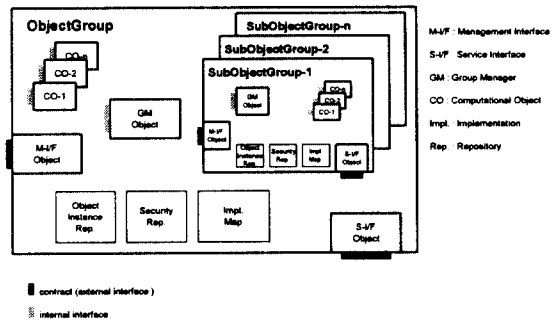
ObjectGroup

SubObjectGroup-n

SubObjectGroup-2

SubObjectGroup-1

CO-n
CO-2
CO-1

GM Object

M-I/F Object

GM Object

CO-n
CO-2
CO-1

M-I/F Object

Object Instance Rep

Security Rep

Impl Map

S-I/F Object

Object Instance Rep

Security Rep.

Impl. Map

S-I/F Object

M-I/F : Management Interface
S-I/F : Service Interface
GM : Group Manager
CO : Computational Object
Impl. : Implementation
Rep : Repository

contract (external interface )

internal interface